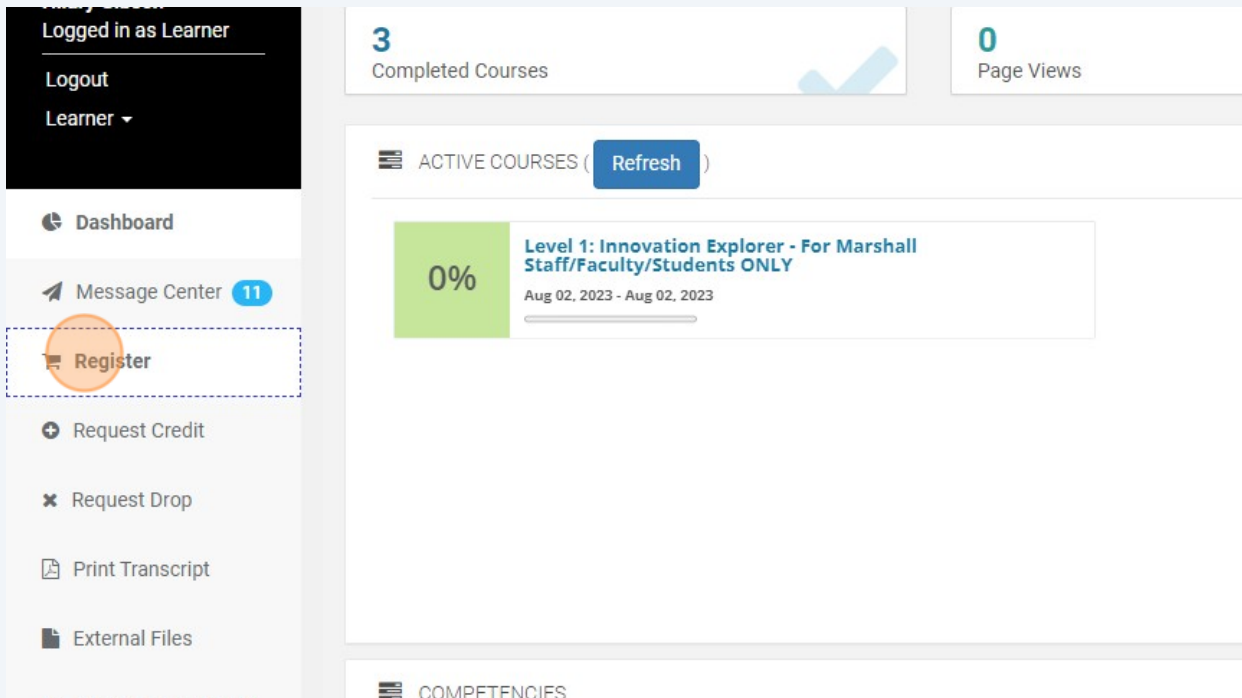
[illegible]
Logged in as Learner

Logout

Learner

Dashboard

Message Center 11

Register

Request Credit

Request Drop

Print Transcript

External Files

3
Completed Courses

0
Page Views

ACTIVE COURSES ( Refresh )

0%

Level 1: Innovation Explorer - For Marshall Staff/Faculty/Students ONLY

Aug 02, 2023 - Aug 02, 2023

COMPETENCIES